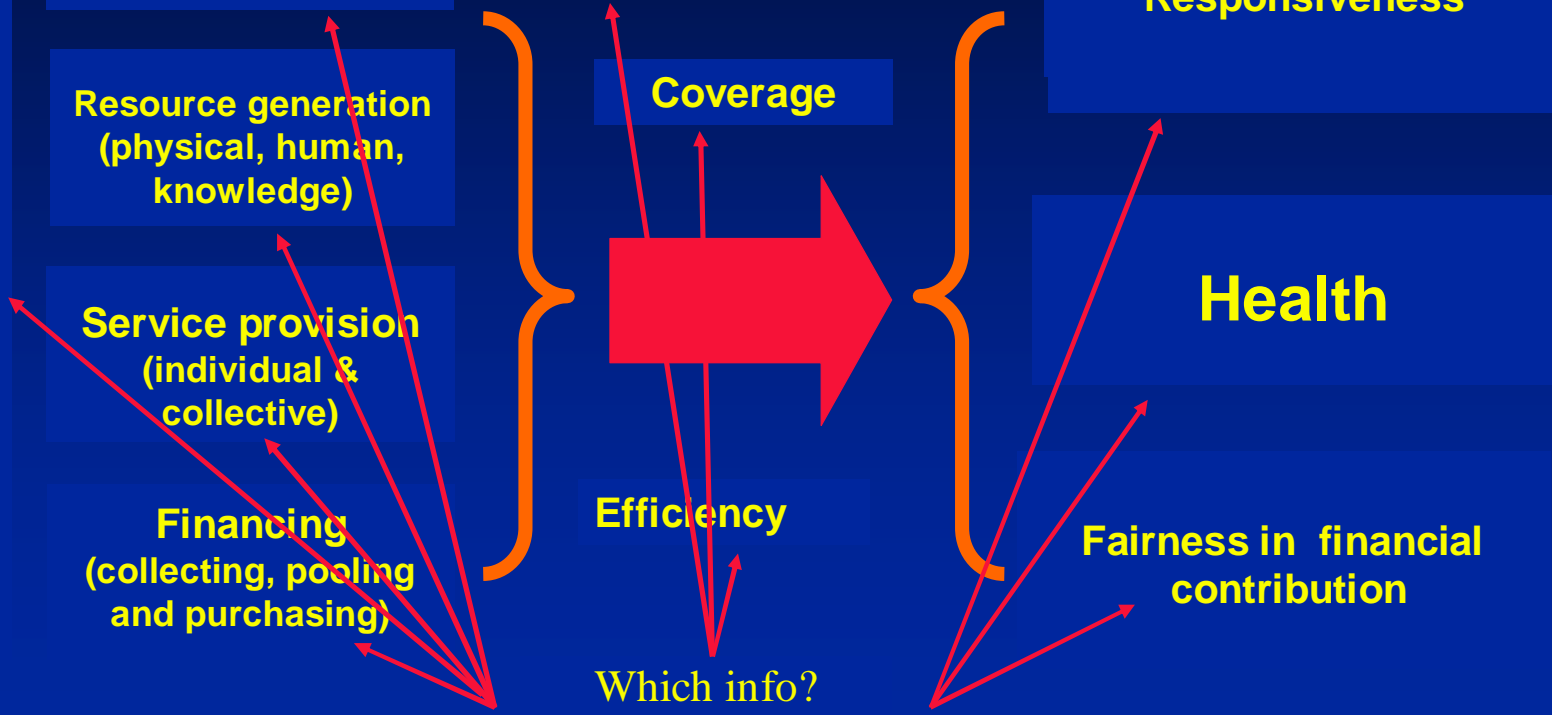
Resource generation (physical, human, knowledge)

Service provision (individual & collective)

Financing (collecting, pooling and purchasing)

Coverage

Efficiency

Responsiveness

Health

Fairness in financial contribution

Which info?